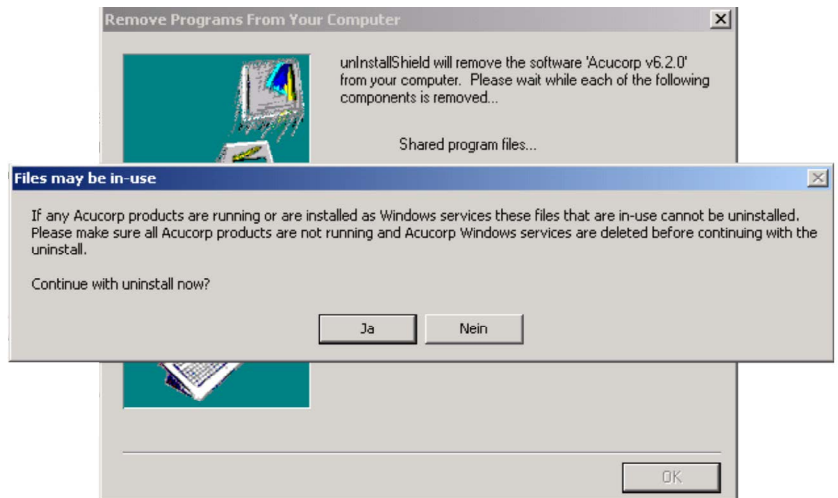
Remove Programs From Your Computer

unInstallShield will remove the software 'Acucorp v6.2.0' from your computer. Please wait while each of the following components is removed...

Shared program files...

Files may be in-use

If any Acucorp products are running or are installed as Windows services these files that are in-use cannot be uninstalled. Please make sure all Acucorp products are not running and Acucorp Windows services are deleted before continuing with the uninstall.

Continue with uninstall now?

Ja

Nein

OK